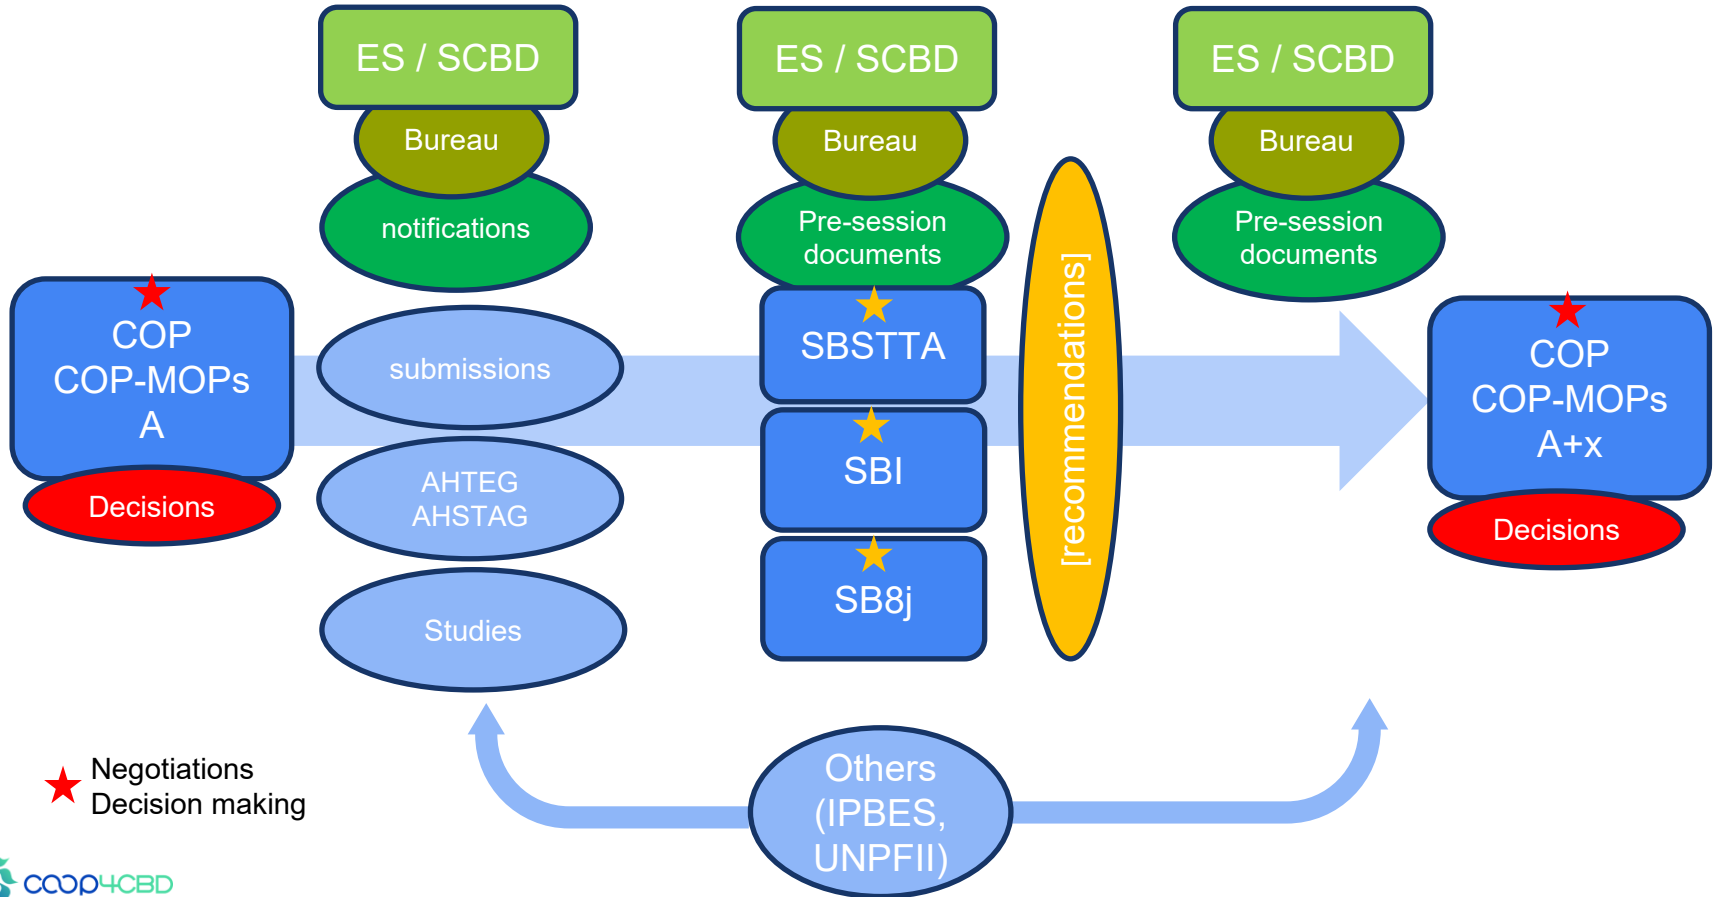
ES / SCBD
Bureau
notifications

ES / SCBD
Bureau
Pre-session documents

ES / SCBD
Bureau
Pre-session documents

COP
COP-MOPs
A
Decisions

submissions
AHTEG
AHSTAG
Studies

SBSTTA
SBI
SB8j

[recommendations]

COP
COP-MOPs
A+x
Decisions

Negotiations
Decision making

Others (IPBES, UNPFII)

COOP4CBD